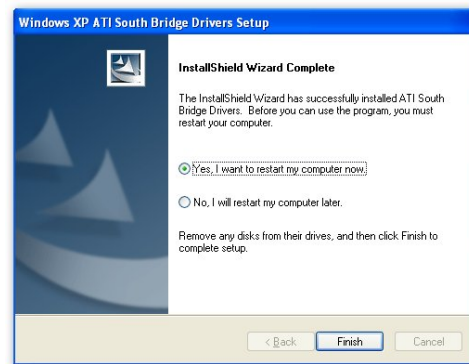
Windows XP ATI South Bridge Drivers Setup

InstallShield Wizard Complete

The InstallShield Wizard has successfully installed ATI South Bridge Drivers. Before you can use the program, you must restart your computer.

Yes, I want to restart my computer now.

No, I will restart my computer later.

Remove any disks from their drives, and then click Finish to complete setup.

< Back

Finish

Cancel